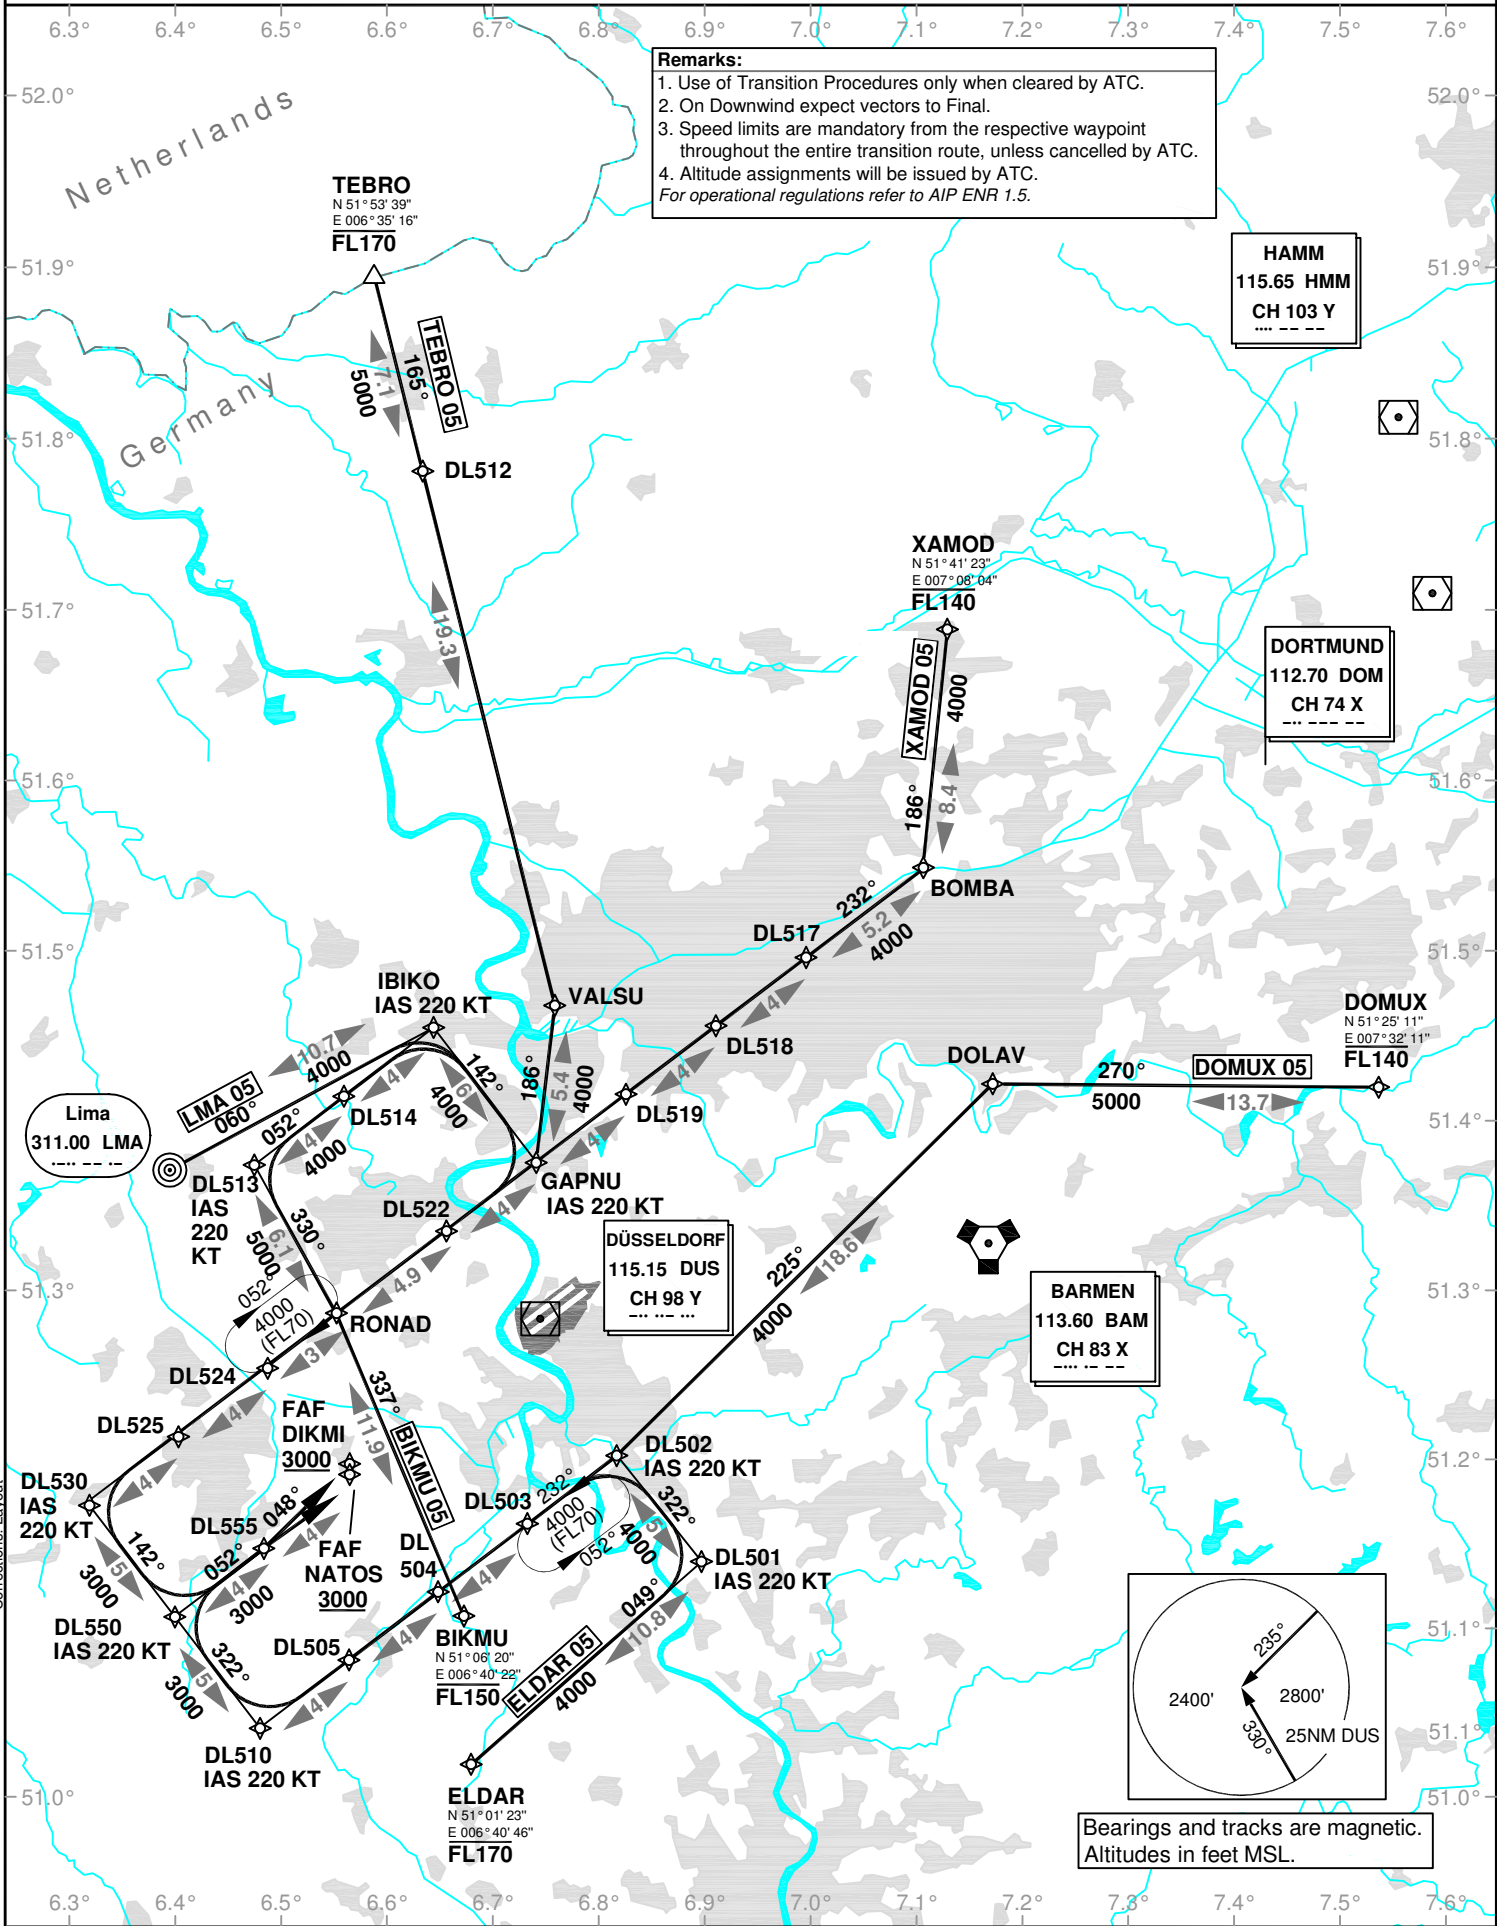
6.3° 6.4° 6.5° 6.6° 6.7° 6.8° 6.9° 7.0° 7.1° 7.2° 7.3° 7.4° 7.5° 7.6°

Remarks:
1. Use of Transition Procedures only when cleared by ATC.
2. On Downwind expect vectors to Final.
3. Speed limits are mandatory from the respective waypoint throughout the entire transition route, unless cancelled by ATC.
4. Altitude assignments will be issued by ATC.
For operational regulations refer to AIP ENR 1.5.

52.0° 51.9° 51.8° 51.7° 51.6° 51.5° 51.4° 51.3° 51.2° 51.1° 51.0°

Netherlands
Germany

TEBRO
N 51°53' 39"
E 006°35' 16"
FL170

TEBRO 05
165°
5000
7.1
DL512
19.3

HAMM
115.65 HMM
CH 103 Y

XAMOD
N 51°41' 23"
E 007°08' 04"
FL140
XAMOD 05
4000
186°
8.4

DORTMUND
112.70 DOM
CH 74 X

BOMBA
232°
5.2
4000
DL517
DL518
4
4
DL519
4

VALSU
186°
5.4
4000

IBIKO
IAS 220 KT
10.7
4000
LMA 05
060°
142°
6
4000
4
DL514
052°
4
4000

Lima
311.00 LMA

DOMUX
N 51°25' 11"
E 007°32' 11"
FL140
DOLAV
270°
5000
DOMUX 05
13.7

GAPNU
IAS 220 KT
DL522
4
4.9

DL513
IAS
220
KT
330°
6.1
5000
052°
4000
(FL70)
RONAD
3

DÜSSELDORF
115.15 DUS
CH 98 Y

225°
18.6
4000

BARMEN
113.60 BAM
CH 83 X

DL524
DL525
4
FAF
DIKMI
3000
337°
11.9
BIKMU 05

DL530
IAS
220 KT
4
142°
5
3000
DL555
048°
052°
4
4
3000
FAF
NATOS
3000
DL
504
4

DL502
IAS 220 KT
322°
DL503
232°
4000
(FL70)
052°
4000
5
DL501
IAS 220 KT
049°
10.8

DL550
IAS 220 KT
322°
5
3000
DL505
4
4
DL510
IAS 220 KT

BIKMU
N 51°06' 20"
E 006°40' 22"
FL150
ELDAR 05
4000

ELDAR
N 51°01' 23"
E 006°40' 46"
FL170

235°
2400'
2800'
330°
25NM DUS

Bearings and tracks are magnetic.
Altitudes in feet MSL.